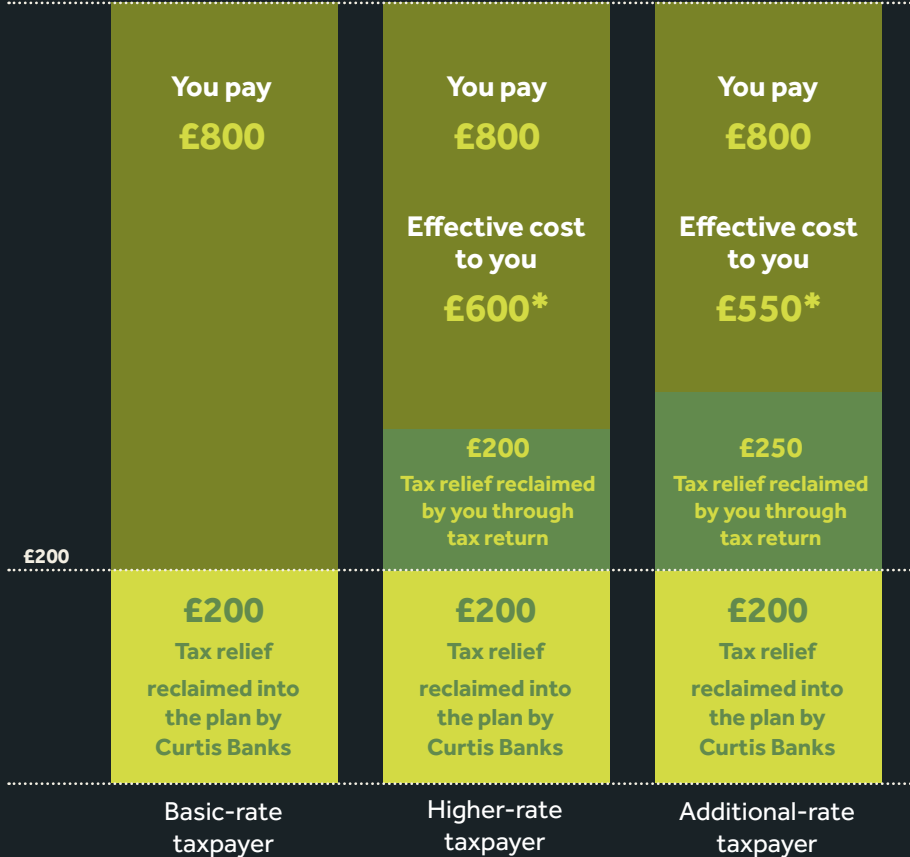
£200

You pay
£800

£200
Tax relief reclaimed into the plan by Curtis Banks

Basic-rate taxpayer

You pay
£800

Effective cost to you
£600*

£200
Tax relief reclaimed by you through tax return

£200
Tax relief reclaimed into the plan by Curtis Banks

Higher-rate taxpayer

You pay
£800

Effective cost to you
£550*

£250
Tax relief reclaimed by you through tax return

£200
Tax relief reclaimed into the plan by Curtis Banks

Additional-rate taxpayer